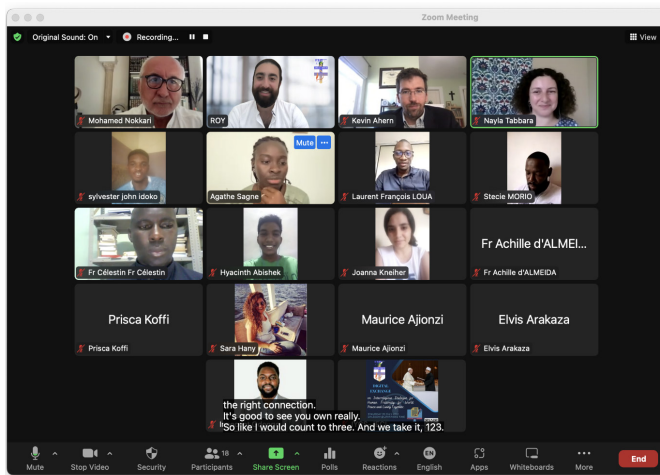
Zoom Meeting

Original Sound: On

Recording...

View

Mohamed Nokkari

ROY

Kevin Ahern

Nayla Tabbara

sylvester john idoko

Mute

Agathe Sagne

Laurent François LOUA

Stecie MORIO

Fr Célestin Fr Célestin

Hyacinth Abishek

Joanna Kneiher

Fr Achille d'ALMEI...

Fr Achille d'ALMEIDA

Prisca Koffi

Prisca Koffi

Sara Hany

Maurice Ajionzi

Maurice Ajionzi

Elvis Arakaza

Elvis Arakaza

the right connection.
It's good to see you own really.
So like I would count to three. And we take it, 123.

Mute

Stop Video

Security

18

Participants

Share Screen

Polls

Reactions

EN

English

Apps

Whiteboards

More

End